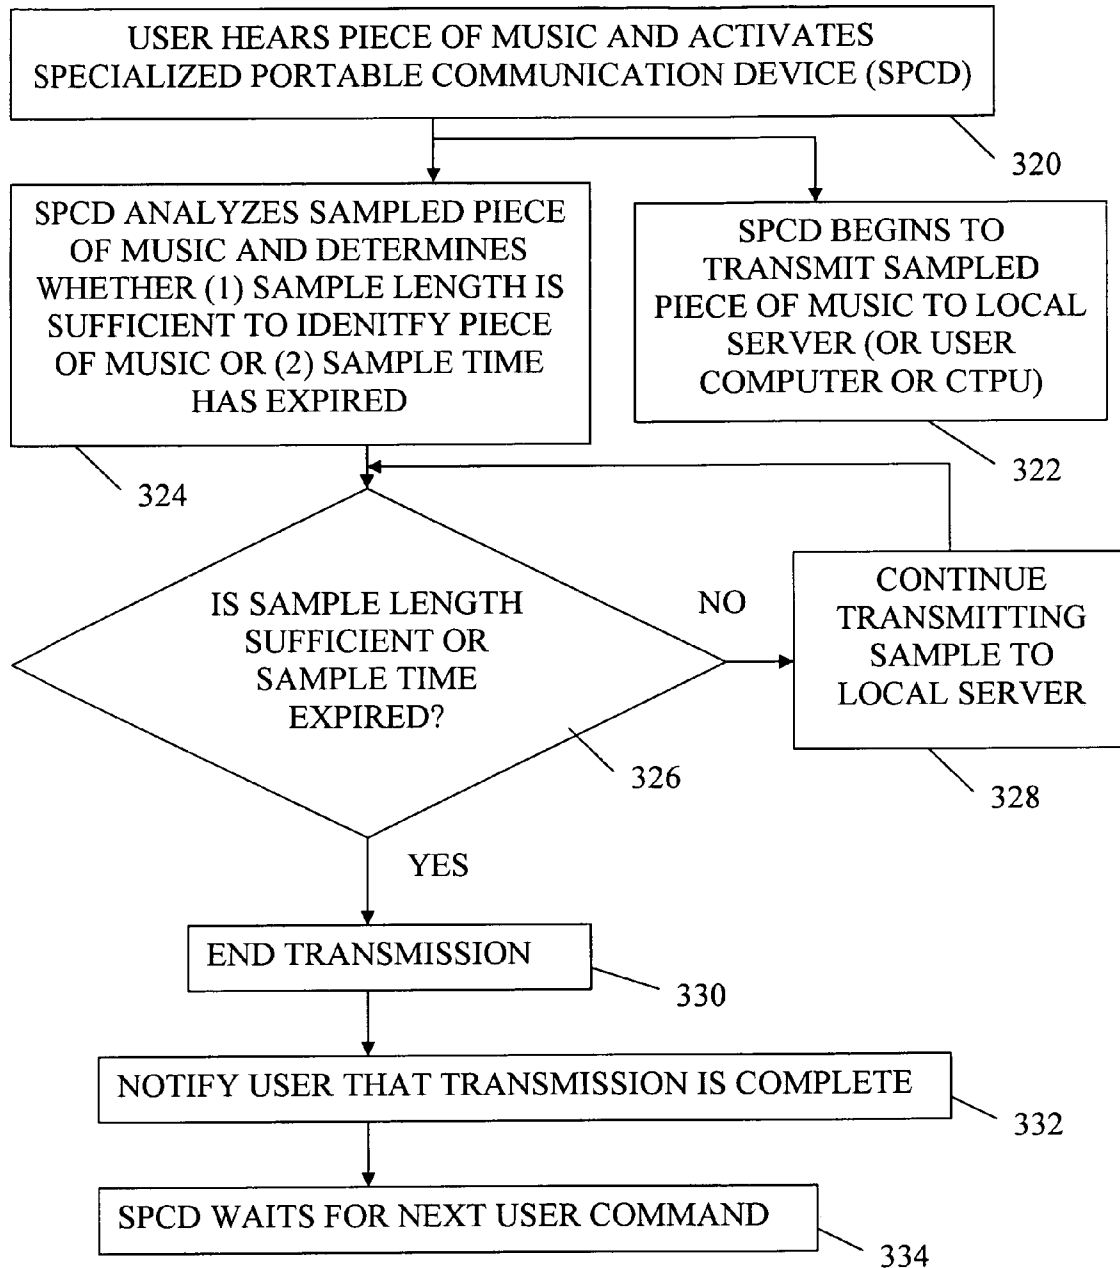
USER HEARS PIECE OF MUSIC AND ACTIVATES SPECIALIZED PORTABLE COMMUNICATION DEVICE (SPCD)

320

SPCD ANALYZES SAMPLED PIECE OF MUSIC AND DETERMINES WHETHER (1) SAMPLE LENGTH IS SUFFICIENT TO IDENITFY PIECE OF MUSIC OR (2) SAMPLE TIME HAS EXPIRED

324

SPCD BEGINS TO TRANSMIT SAMPLED PIECE OF MUSIC TO LOCAL SERVER (OR USER COMPUTER OR CTPU)

322

IS SAMPLE LENGTH SUFFICIENT OR SAMPLE TIME EXPIRED?

326

NO

CONTINUE TRANSMITTING SAMPLE TO LOCAL SERVER

328

YES

END TRANSMISSION

330

NOTIFY USER THAT TRANSMISSION IS COMPLETE

332

SPCD WAITS FOR NEXT USER COMMAND

334